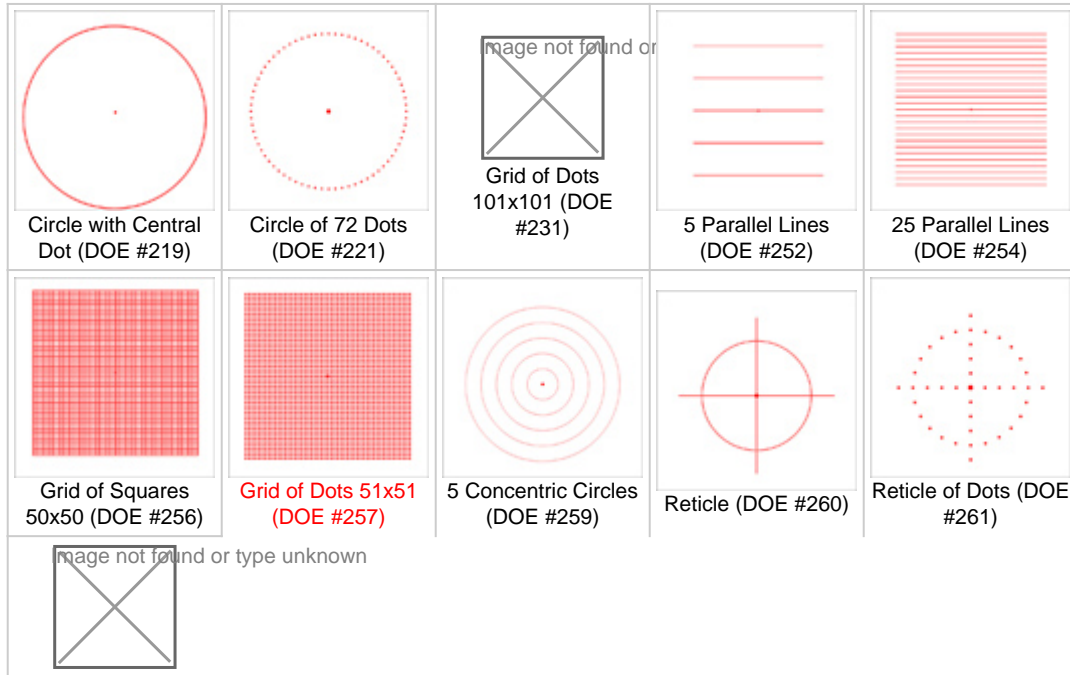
| | | | | |
|---|---|---|---|---|
| Circle with Central Dot (DOE #219) | Circle of 72 Dots (DOE #221) | Image not found or Grid of Dots 101x101 (DOE #231) | 5 Parallel Lines (DOE #252) | 25 Parallel Lines (DOE #254) |
| Grid of Squares 50x50 (DOE #256) | Grid of Dots 51x51 (DOE #257) | 5 Concentric Circles (DOE #259) | Reticle (DOE #260) | Reticle of Dots (DOE #261) |
| Image not found or type unknown | | | | |